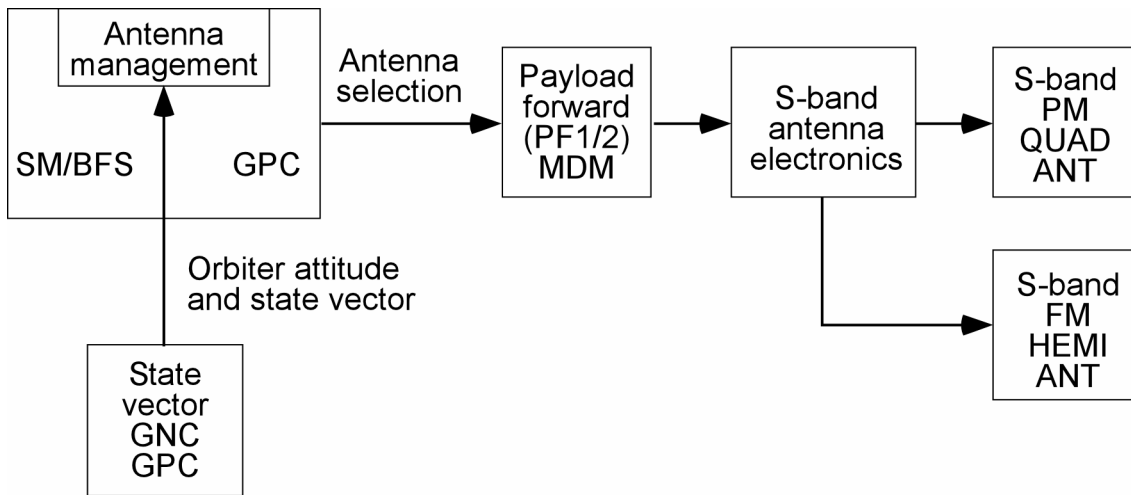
Antenna management

SM/BFS

GPC

Antenna selection

Payload forward (PF1/2) MDM

S-band antenna electronics

S-band PM QUAD ANT

Orbiter attitude and state vector

S-band FM HEMI ANT

State vector GNC GPC